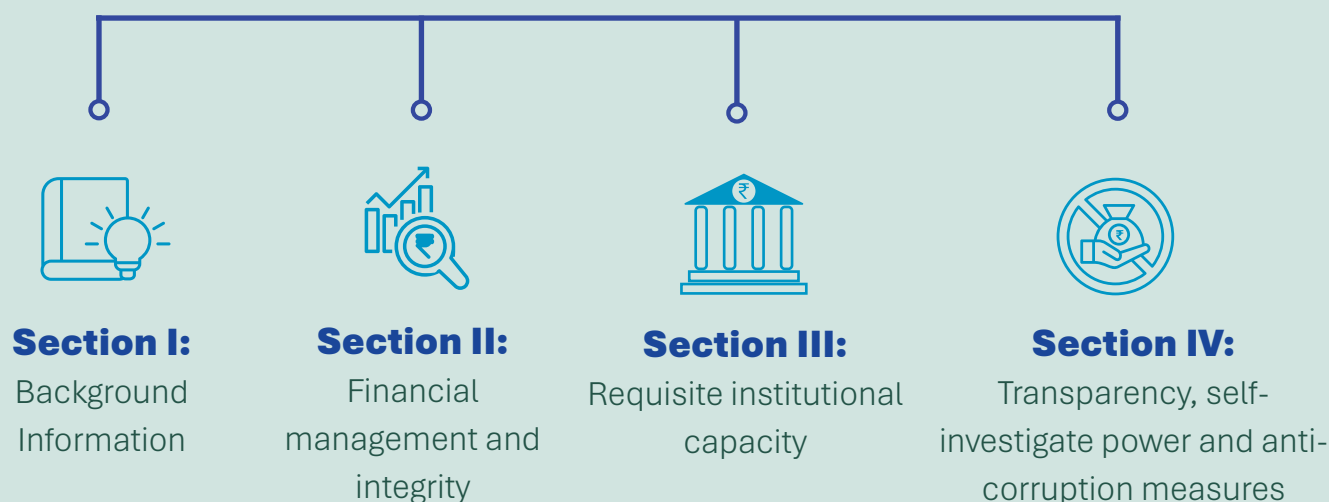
Section I:
Background Information

Section II:
Financial management and integrity

Section III:
Requisite institutional capacity

Section IV:
Transparency, self-investigate power and anti-corruption measures